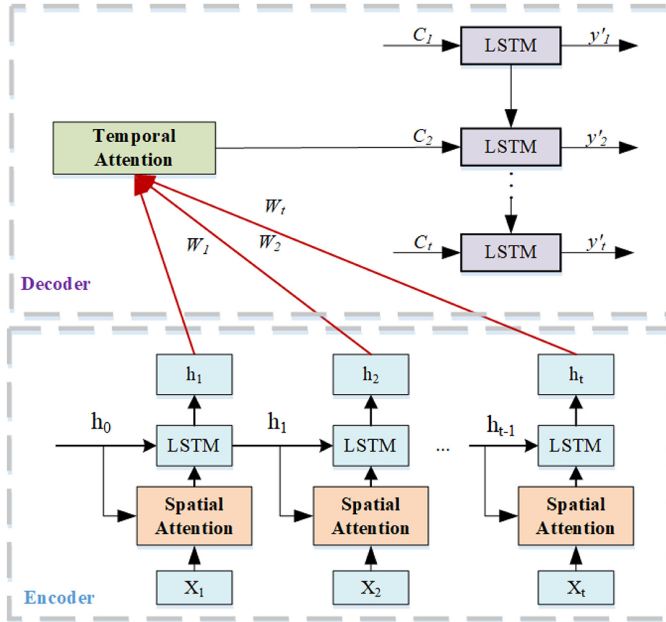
$C_1$ LSTM $y'_1$

Temporal Attention

$C_2$ LSTM $y'_2$

$W_t$

$W_1$ $W_2$

$C_t$ LSTM $y'_t$

Decoder

$h_1$ $h_2$ $h_t$

$h_0$ LSTM $h_1$ LSTM ... $h_{t-1}$ LSTM

Spatial Attention

Spatial Attention

Spatial Attention

$X_1$ $X_2$ $X_t$

Encoder